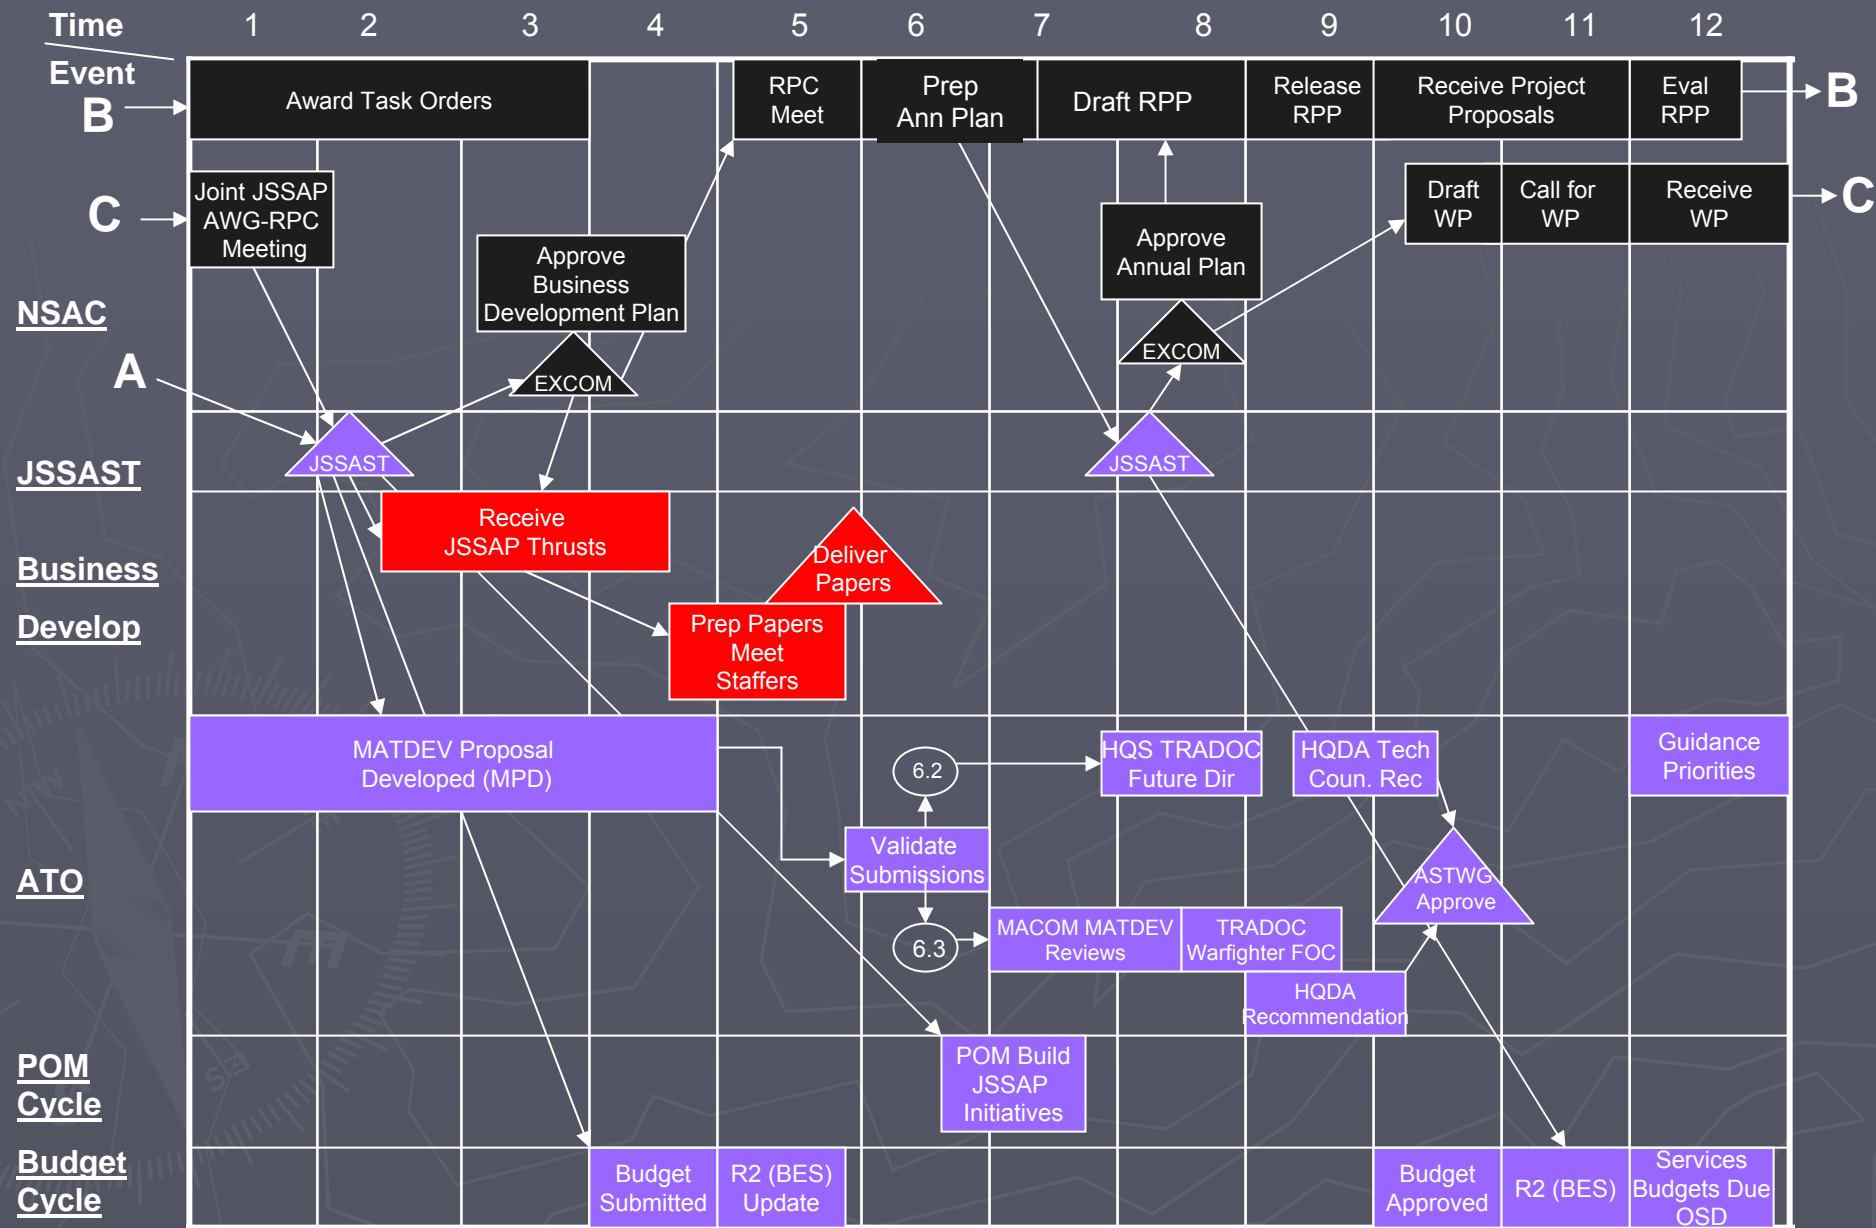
Time
Event
1 2 3 4 5 6 7 8 9 10 11 12

B
Award Task Orders
RPC Meet
Prep Ann Plan
Draft RPP
Release RPP
Receive Project Proposals
Eval RPP
B

C
Joint JSSAP AWG-RPC Meeting
Draft WP
Call for WP
Receive WP
C

NSAC
Approve Business Development Plan
Approve Annual Plan
EXCOM
EXCOM

A
JSSAST
JSSAST
JSSAST

Business
Develop
Receive JSSAP Thrusts
Deliver Papers
Prep Papers Meet Staffers

MATDEV Proposal Developed (MPD)
6.2
HQS TRADOC Future Dir
HQDA Tech Coun. Rec
Guidance Priorities

ATO
Validate Submissions
ASTWG Approve
6.3
MACOM MATDEV Reviews
TRADOC Warfighter FOC
HQDA Recommendation

POM Cycle
POM Build JSSAP Initiatives

Budget Cycle
Budget Submitted
R2 (BES) Update
Budget Approved
R2 (BES)
Services Budgets Due OSD